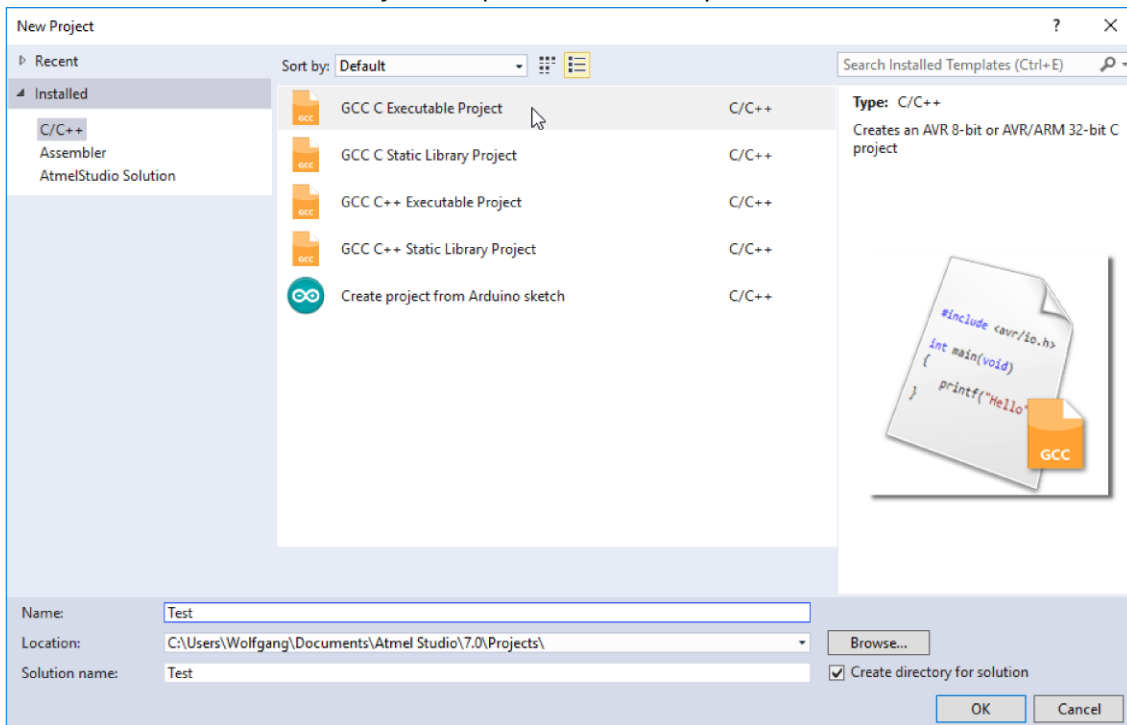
New Project

?

Recent

Installed

C/C++

Assembler

AtmelStudio Solution

Sort by: Default

| | |
|---|---|
| GCC C Executable Project | C/C++ |
| GCC C Static Library Project | C/C++ |
| GCC C++ Executable Project | C/C++ |
| GCC C++ Static Library Project | C/C++ |
| Create project from Arduino sketch | C/C++ |

Search Installed Templates (Ctrl+E)

Type: C/C++

Creates an AVR 8-bit or AVR/ARM 32-bit C project

#include <avr/io.h>
int main(void)
{
printf("Hello"
}

GCC

Name: Test

Location: C:\Users\Wolfgang\Documents\Atmel Studio\7.0\Projects\

Browse...

Solution name: Test

Create directory for solution

OK

Cancel